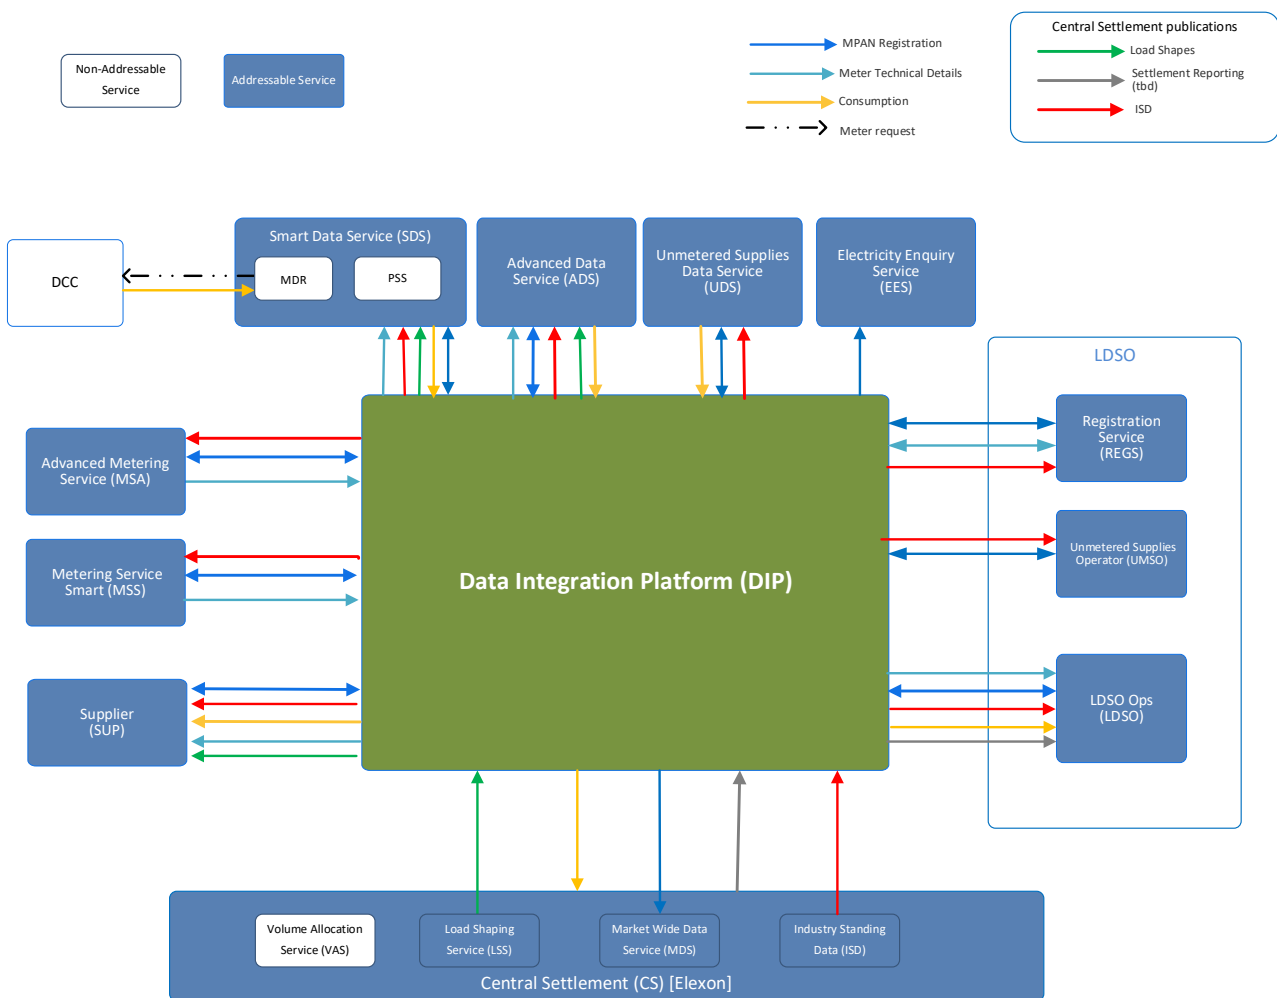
Non-Addressable Service

Addressable Service

MPAN Registration

Meter Technical Details

Consumption

Meter request

Central Settlement publications

Load Shapes

Settlement Reporting (tbd)

ISD

Smart Data Service (SDS)

MDR

PSS

DCC

Advanced Data Service (ADS)

Unmetered Supplies Data Service (UDS)

Electricity Enquiry Service (EES)

LDSO

Registration Service (REGS)

Unmetered Supplies Operator (UMSO)

LDSO Ops (LDSO)

Advanced Metering Service (MSA)

Metering Service Smart (MSS)

Supplier (SUP)

Data Integration Platform (DIP)

Volume Allocation Service (VAS)

Load Shaping Service (LSS)

Market Wide Data Service (MDS)

Industry Standing Data (ISD)

Central Settlement (CS) [Elexon]